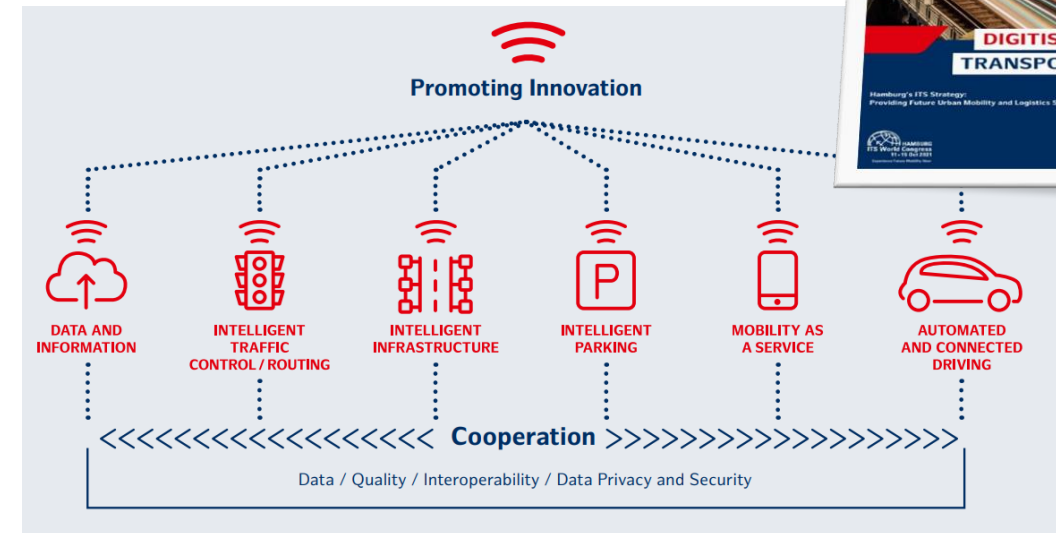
DIGITIS
TRANSPO
Hamburg's ITS Strategy:
Providing Future Urban Mobility and Logistics S
HAMBURG
ITS World Congress
11 – 15 Oct 2021
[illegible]

Promoting Innovation

DATA AND INFORMATION

INTELLIGENT TRAFFIC CONTROL / ROUTING

INTELLIGENT INFRASTRUCTURE

P

INTELLIGENT PARKING

MOBILITY AS A SERVICE

AUTOMATED AND CONNECTED DRIVING

<<<<<<<<<<<<<<<<<< Cooperation >>>>>>>>>>>>>>>>>>>>>

Data / Quality / Interoperability / Data Privacy and Security